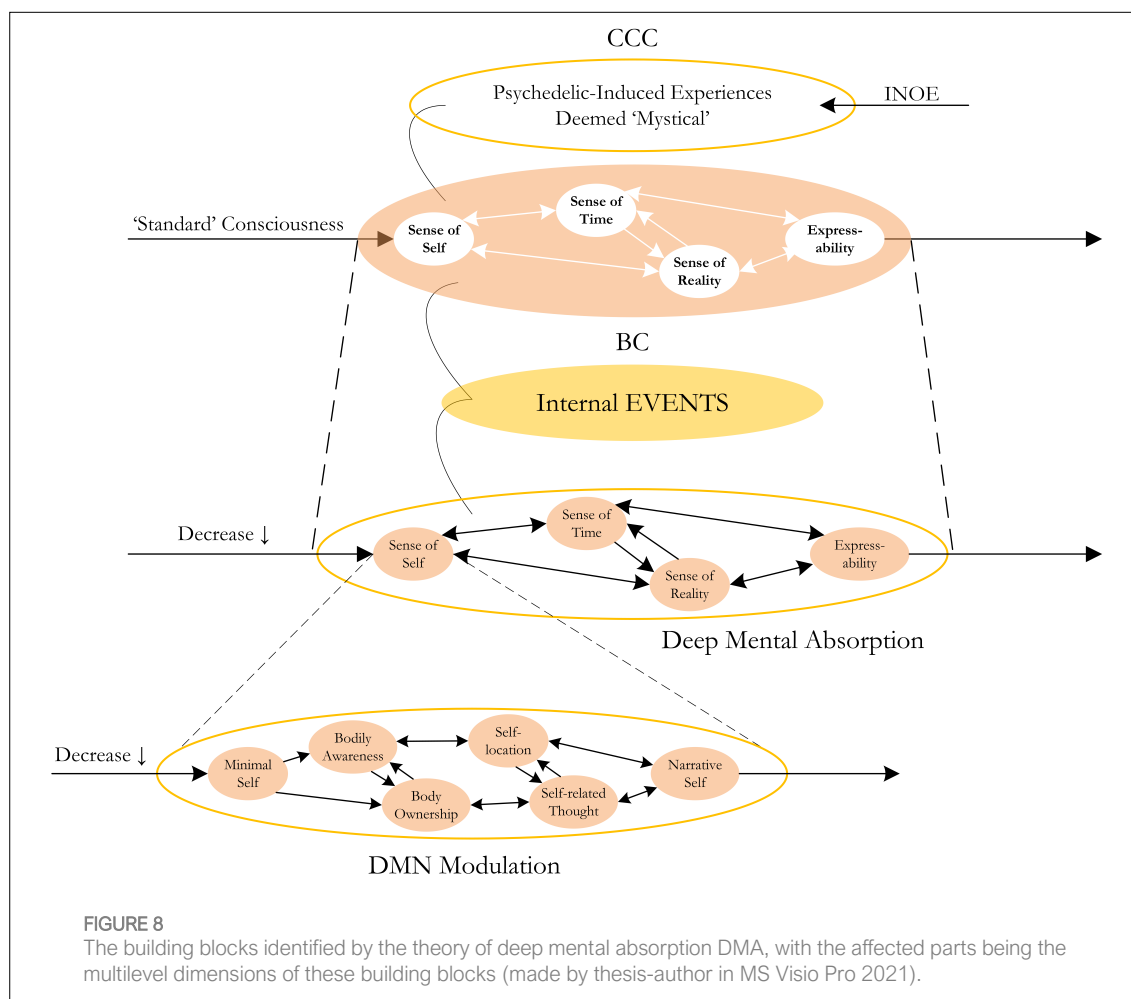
CCC

Psychedelic-Induced Experiences Deemed 'Mystical'

INOE

'Standard' Consciousness

Sense of Self

Sense of Time

Sense of Reality

Express-ability

BC

Internal EVENTS

Decrease ↓

Sense of Self

Sense of Time

Sense of Reality

Express-ability

Deep Mental Absorption

Decrease ↓

Minimal Self

Bodily Awareness

Body Ownership

Self-location

Self-related Thought

Narrative Self

DMN Modulation

FIGURE 8
The building blocks identified by the theory of deep mental absorption DMA, with the affected parts being the multilevel dimensions of these building blocks (made by thesis-author in MS Visio Pro 2021).